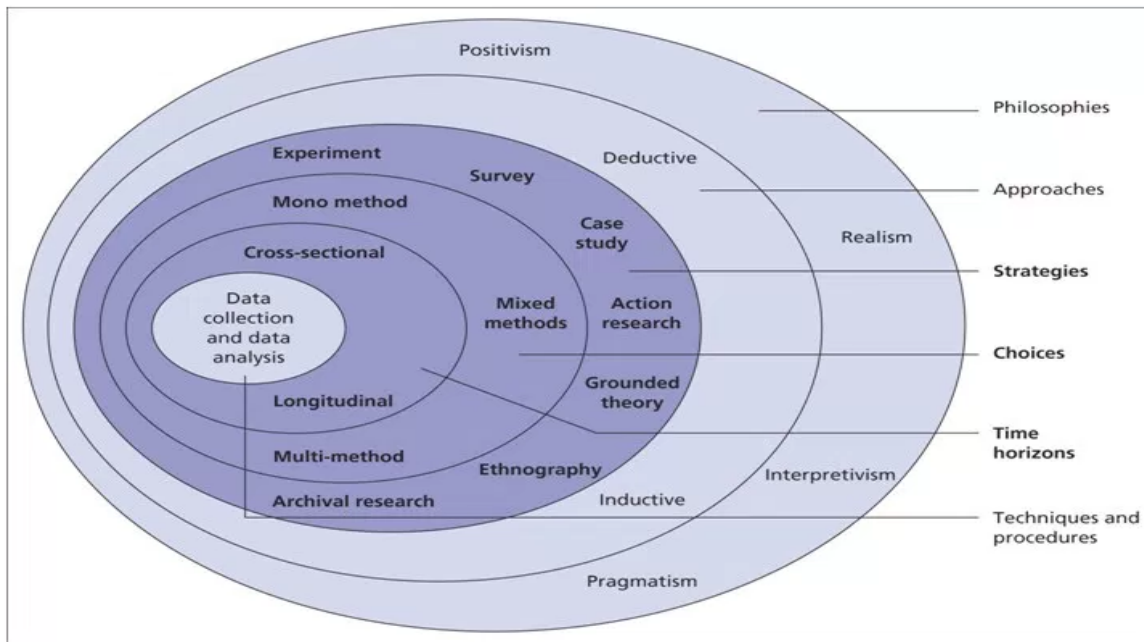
Positivism

Philosophies

Deductive

Approaches

Realism

Experiment

Survey

Mono method

Case study

Cross-sectional

Strategies

Data collection and data analysis

Mixed methods

Action research

Choices

Grounded theory

Longitudinal

Time horizons

Multi-method

Ethnography

Interpretivism

Archival research

Inductive

Techniques and procedures

Pragmatism